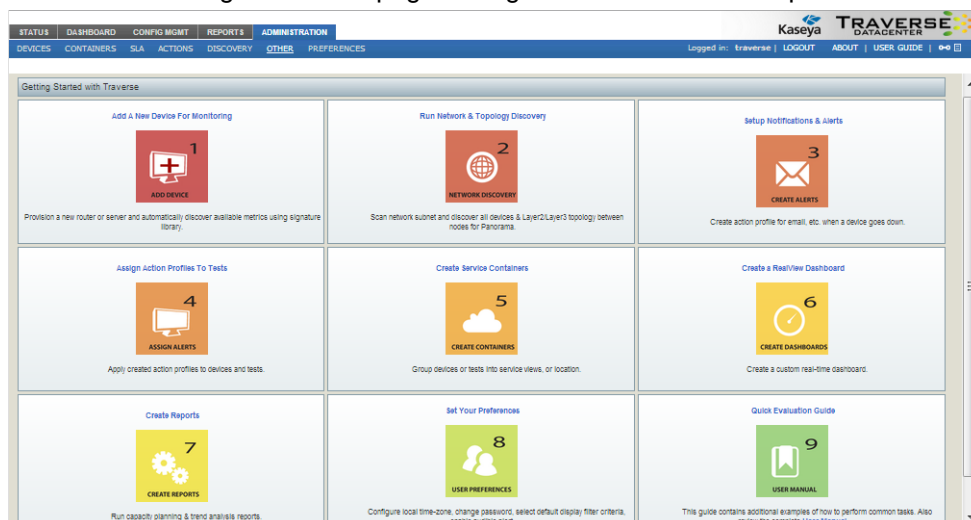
STATUS DASHBOARD CONFIG MGMT REPORTS ADMINISTRATION

Kaseya TRAVERSE DATACENTER

DEVICES CONTAINERS SLA ACTIONS DISCOVERY OTHER PREFERENCES

Logged in: traverse | LOGOUT ABOUT | USER GUIDE |

Getting Started with Traverse

Add A New Device For Monitoring

1
ADD DEVICE

Provision a new router or server and automatically discover available metrics using signature library.

Run Network & Topology Discovery

2
NETWORK DISCOVERY

Scan network subnet and discover all devices & Layer2/Layer3 topology between nodes for Panorama.

Setup Notifications & Alerts

3
CREATE ALERTS

Create action profile for email, etc. when a device goes down.

Assign Action Profiles To Tests

4
ASSIGN ALERTS

Apply created action profiles to devices and tests.

Create Service Containers

5
CREATE CONTAINERS

Group devices or tests into service views, or location.

Create a RealView Dashboard

6
CREATE DASHBOARDS

Create a custom real-time dashboard.

Create Reports

7
CREATE REPORTS

Run capacity planning & trend analysis reports.

Set Your Preferences

8
USER PREFERENCES

Configure local time-zone, change password, select default display filter criteria, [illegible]

Quick Evaluation Guide

9
USER MANUAL

This guide contains additional examples of how to perform common tasks. Also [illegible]